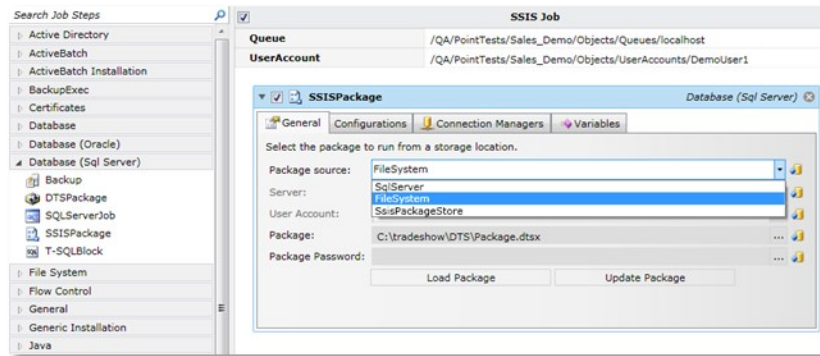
Search Job Steps

Active Directory
ActiveBatch
ActiveBatch Installation
BackupExec
Certificates
Database
Database (Oracle)
Database (Sql Server)
Backup
DTSPackage
SQLServerJob
SSISPackage
T-SQLBlock
File System
Flow Control
General
Generic Installation
Java

SSIS Job

| Queue | /QA/PointTests/Sales_Demo/Objects/Queues/localhost |
|---|---|
| UserAccount | /QA/PointTests/Sales_Demo/Objects/UserAccounts/DemoUser1 |

SSISPackage
Database (Sql Server)

General | Configurations | Connection Managers | Variables

Select the package to run from a storage location.

Package source: FileSystem
SqlServer
FileSystem
SsisPackageStore
Server:
User Account:
Package: C:\tradeshow\DTS\Package.dtsx
Package Password:

Load Package
Update Package